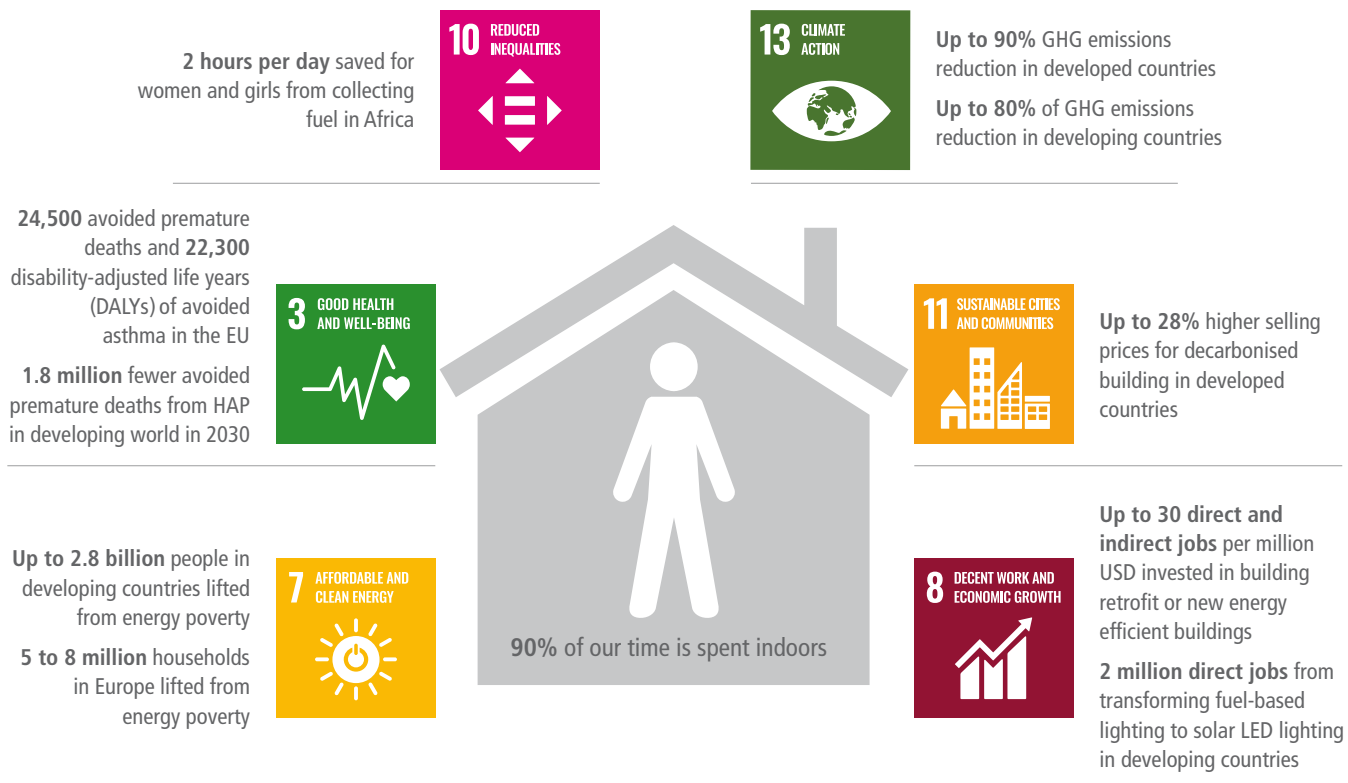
2 hours per day saved for women and girls from collecting fuel in Africa

10 REDUCED INEQUALITIES

13 CLIMATE ACTION

Up to 90% GHG emissions reduction in developed countries

Up to 80% of GHG emissions reduction in developing countries

24,500 avoided premature deaths and 22,300 disability-adjusted life years (DALYs) of avoided asthma in the EU

1.8 million fewer avoided premature deaths from HAP in developing world in 2030

3 GOOD HEALTH AND WELL-BEING

11 SUSTAINABLE CITIES AND COMMUNITIES

Up to 28% higher selling prices for decarbonised building in developed countries

Up to 2.8 billion people in developing countries lifted from energy poverty

5 to 8 million households in Europe lifted from energy poverty

7 AFFORDABLE AND CLEAN ENERGY

90% of our time is spent indoors

8 DECENT WORK AND ECONOMIC GROWTH

Up to 30 direct and indirect jobs per million USD invested in building retrofit or new energy efficient buildings

2 million direct jobs from transforming fuel-based lighting to solar LED lighting in developing countries